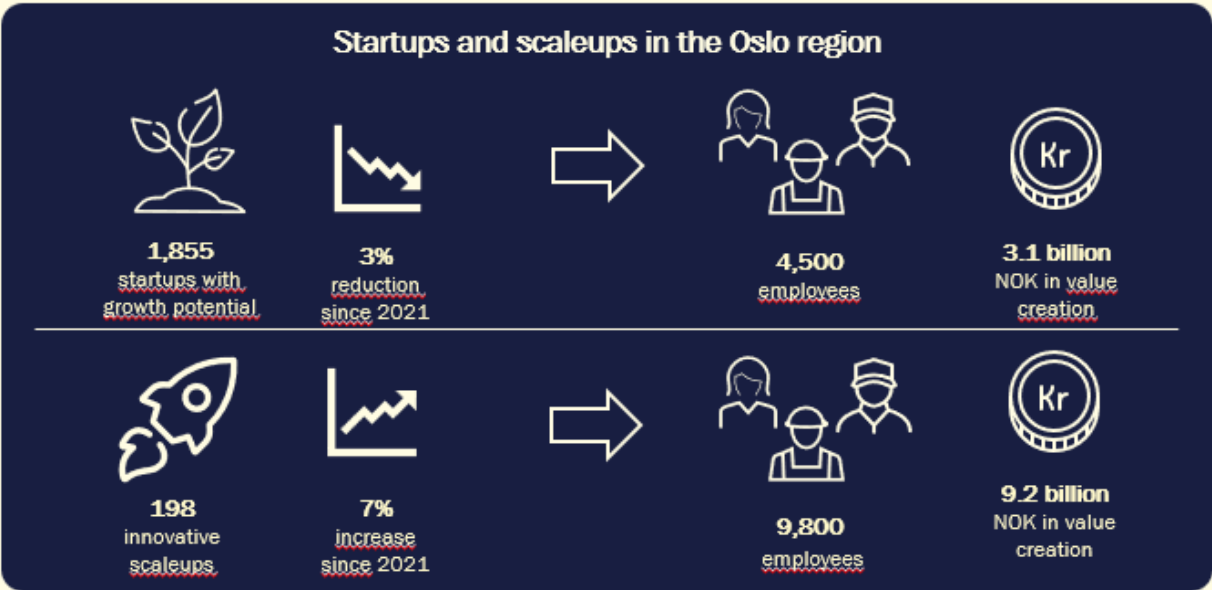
Startups and scaleups in the Oslo region

Kr

1,855
startups with growth potential

3%
reduction since 2021

4,500
employees

3.1 billion
NOK in value creation

Kr

198
innovative scaleups

7%
increase since 2021

9,800
employees

9.2 billion
NOK in value creation